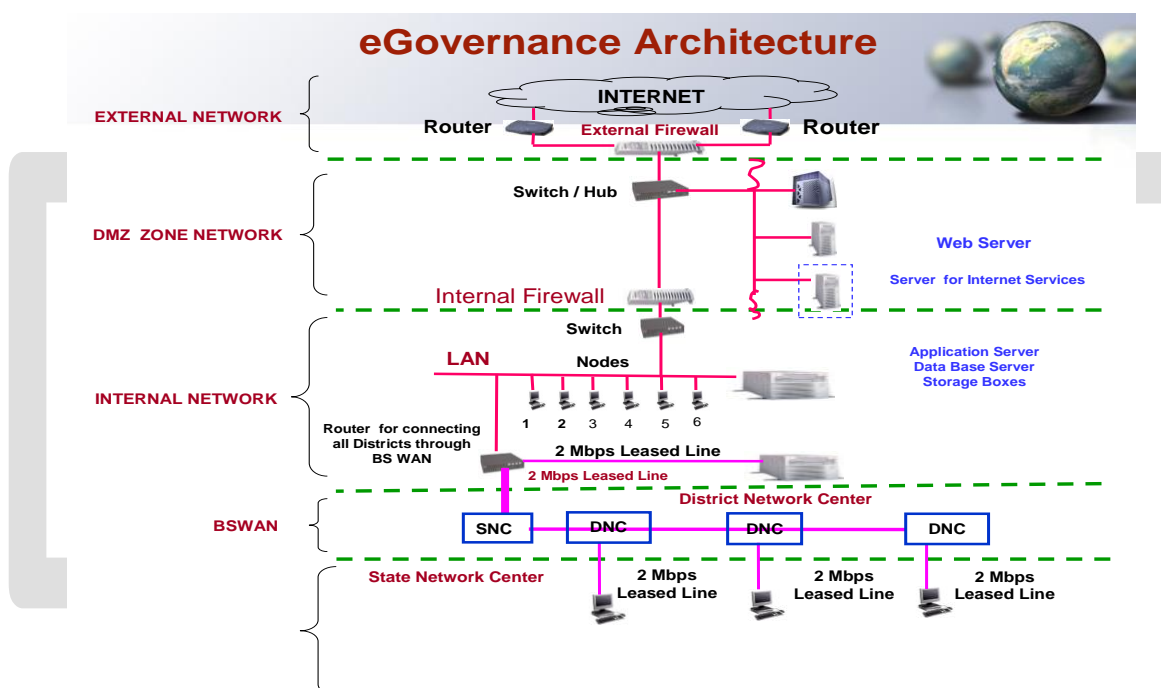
eGovernance Architecture

EXTERNAL NETWORK

INTERNET

Router

External Firewall

Router

DMZ ZONE NETWORK

Switch / Hub

Web Server

Server for Internet Services

Internal Firewall

Switch

INTERNAL NETWORK

LAN

Nodes

Application Server
Data Base Server
Storage Boxes

1 2 3 4 5 6

Router for connecting all Districts through BS WAN

2 Mbps Leased Line

2 Mbps Leased Line

District Network Center

BSWAN

SNC

DNC

DNC

DNC

State Network Center

2 Mbps Leased Line

2 Mbps Leased Line

2 Mbps Leased Line